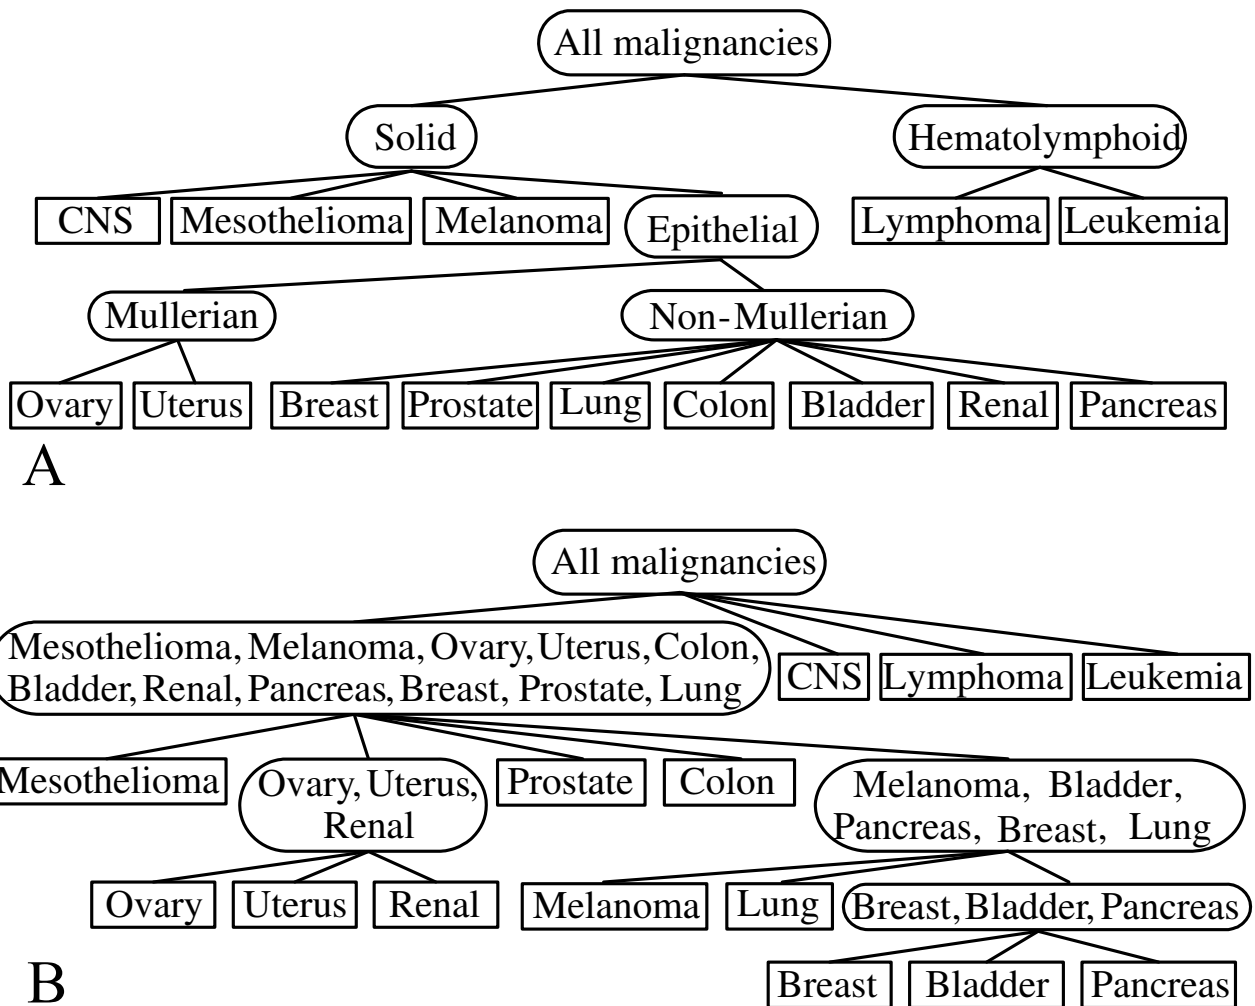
All malignancies

Solid

Hematolymphoid

CNS Mesothelioma Melanoma Epithelial

Lymphoma Leukemia

Mullerian

Non-Mullerian

Ovary Uterus Breast Prostate Lung Colon Bladder Renal Pancreas

A

All malignancies

Mesothelioma, Melanoma, Ovary, Uterus, Colon, Bladder, Renal, Pancreas, Breast, Prostate, Lung

CNS Lymphoma Leukemia

Mesothelioma

Ovary, Uterus, Renal

Prostate Colon

Melanoma, Bladder, Pancreas, Breast, Lung

Ovary Uterus Renal Melanoma Lung

Breast, Bladder, Pancreas

B

Breast Bladder Pancreas